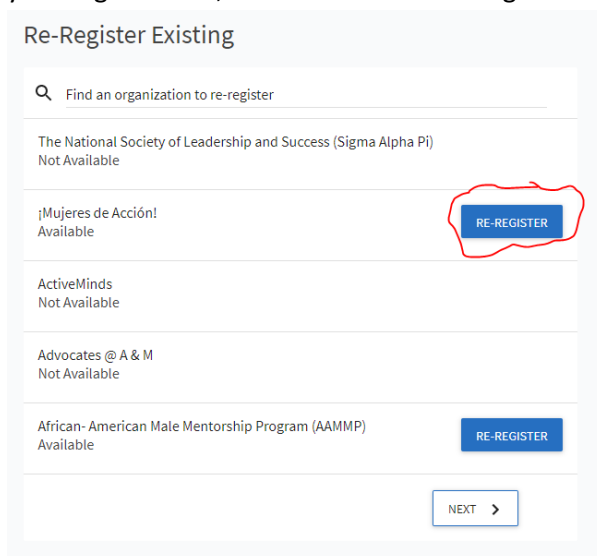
Re-Register Existing

Find an organization to re-register

The National Society of Leadership and Success (Sigma Alpha Pi)
Not Available

¡Mujeres de Acción!
Available

RE-REGISTER

ActiveMinds
Not Available

Advocates @ A & M
Not Available

African- American Male Mentorship Program (AAMMP)
Available

RE-REGISTER

NEXT